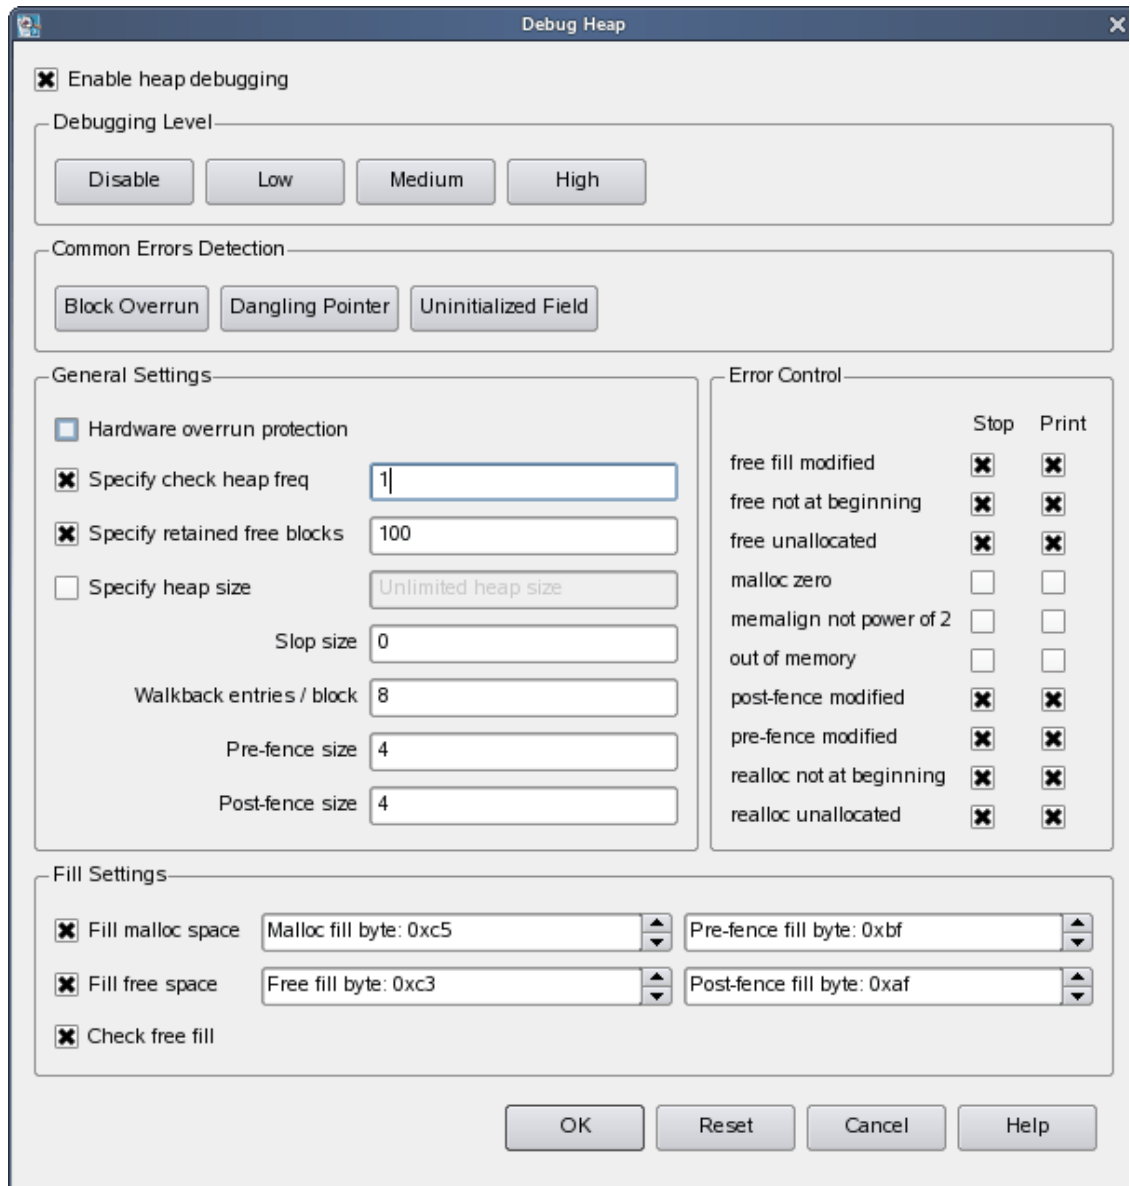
Debug Heap

Enable heap debugging

Debugging Level

Disable | Low | Medium | High

Common Errors Detection

Block Overrun | Dangling Pointer | Uninitialized Field

General Settings

Hardware overrun protection

Specify check heap freq 1

Specify retained free blocks 100

Specify heap size Unlimited heap size

Slop size 0

Walkback entries / block 8

Pre-fence size 4

Post-fence size 4

Error Control

| | Stop | Print |
|---|---|---|
| free fill modified | | |
| free not at beginning | | |
| free unallocated | | |
| malloc zero | | |
| memalign not power of 2 | | |
| out of memory | | |
| post-fence modified | | |
| pre-fence modified | | |
| realloc not at beginning | | |
| realloc unallocated | | |

Fill Settings

Fill malloc space Malloc fill byte: 0xc5 Pre-fence fill byte: 0xbf

Fill free space Free fill byte: 0xc3 Post-fence fill byte: 0xaf

Check free fill

OK | Reset | Cancel | Help